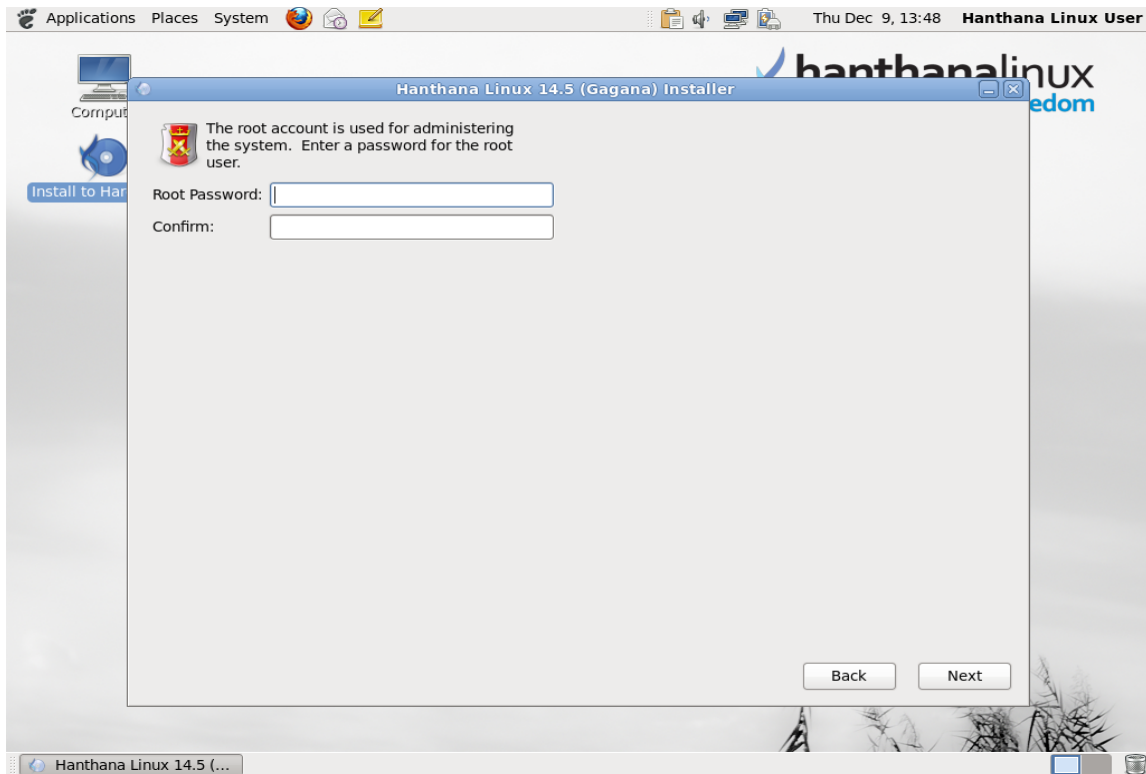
Applications Places System

Thu Dec 9, 13:48 Hanthana Linux User

Comput

Install to Har

hanthanalinux
edom

Hanthana Linux 14.5 (Gagana) Installer

The root account is used for administering the system. Enter a password for the root user.

Root Password:

Confirm:

Back

Next

Hanthana Linux 14.5 (...